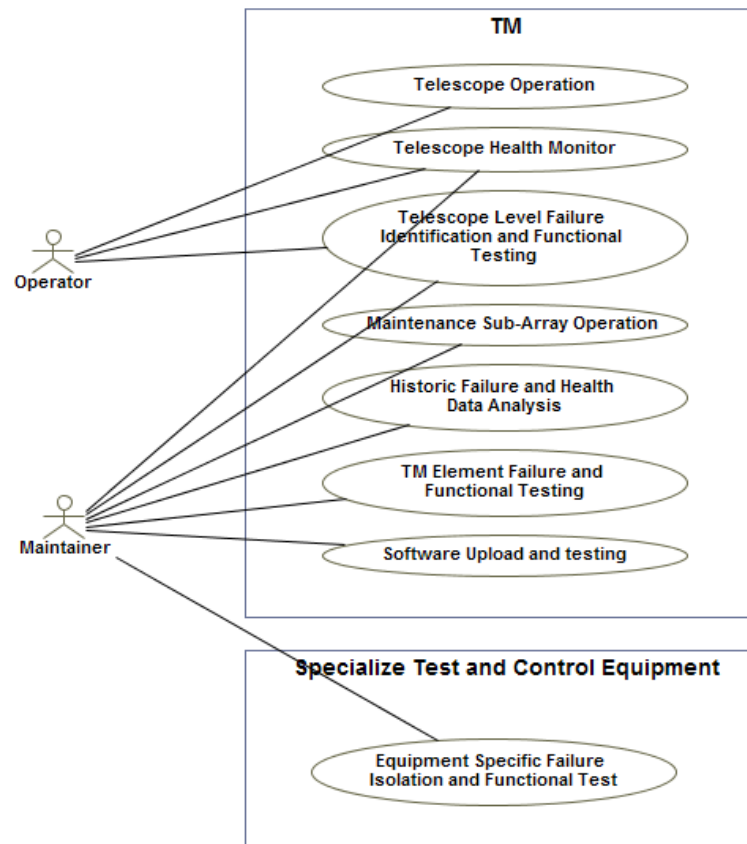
TM

Telescope Operation

Telescope Health Monitor

Telescope Level Failure Identification and Functional Testing

Operator

Maintenance Sub-Array Operation

Historic Failure and Health Data Analysis

TM Element Failure and Functional Testing

Maintainer

Software Upload and testing

Specialize Test and Control Equipment

Equipment Specific Failure Isolation and Functional Test